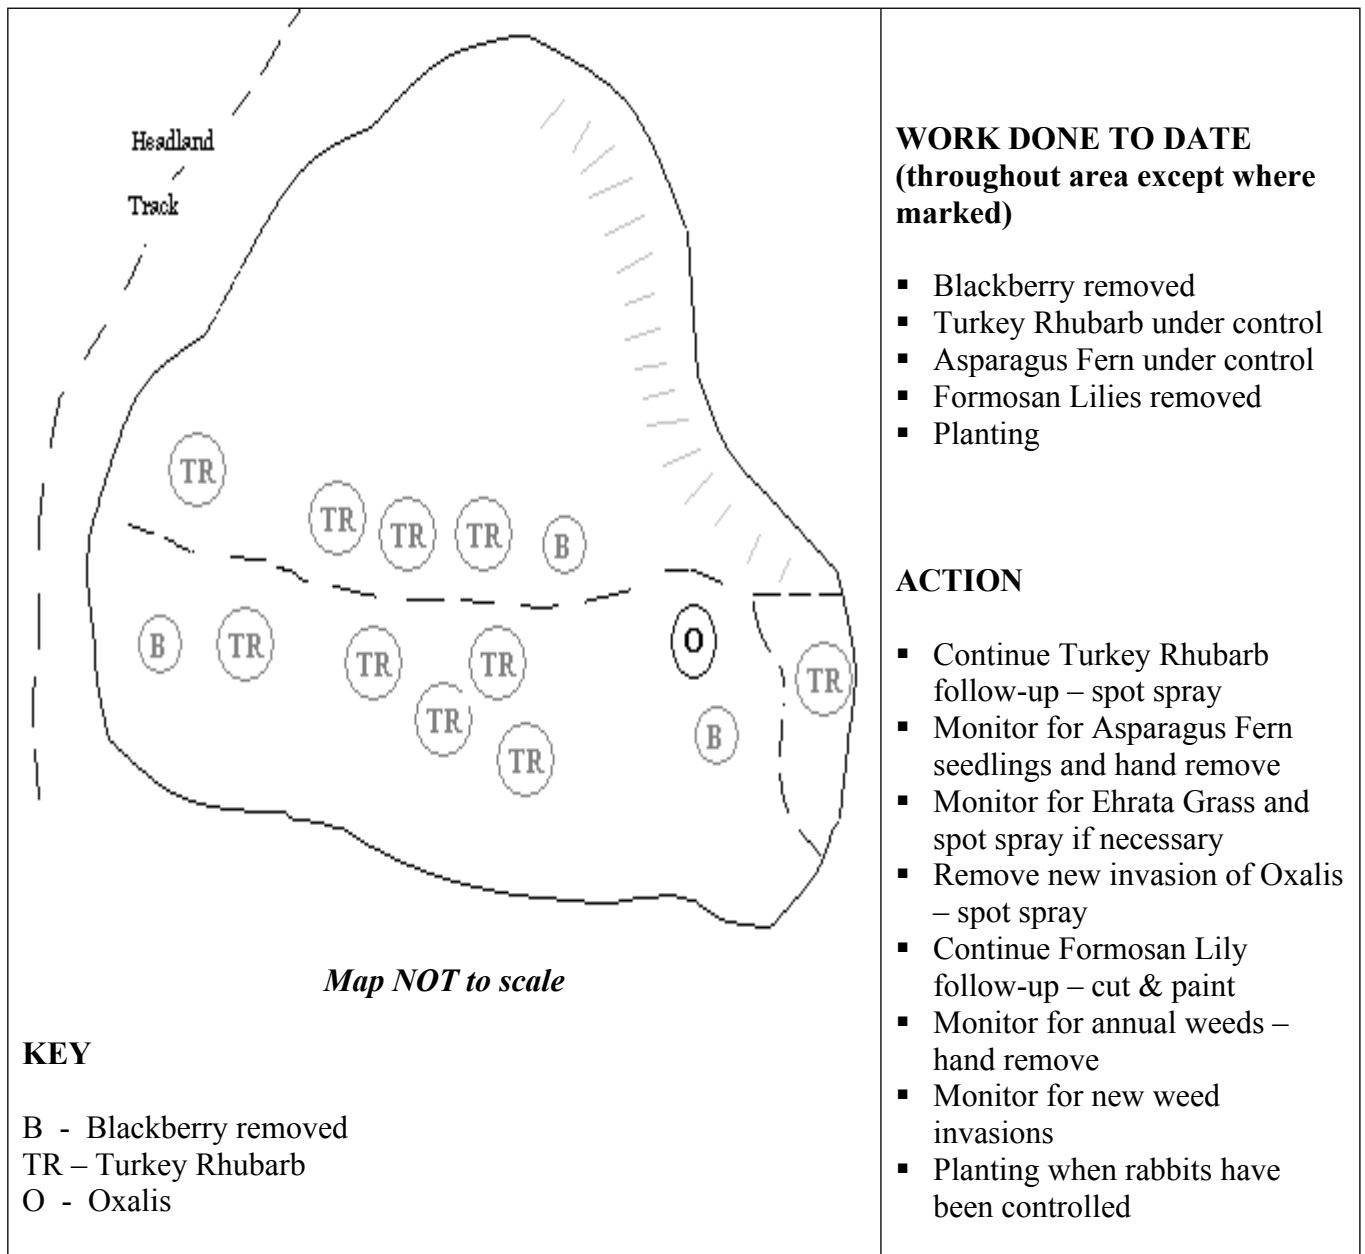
Headland Track

TR TR TR TR B

B TR TR TR TR TR O B TR

Map NOT to scale

**KEY**

B - Blackberry removed
TR – Turkey Rhubarb
O - Oxalis

**WORK DONE TO DATE (throughout area except where marked)**

- Blackberry removed
- Turkey Rhubarb under control
- Asparagus Fern under control
- Formosan Lilies removed
- Planting

**ACTION**

- Continue Turkey Rhubarb follow-up – spot spray
- Monitor for Asparagus Fern seedlings and hand remove
- Monitor for Ehrata Grass and spot spray if necessary
- Remove new invasion of Oxalis – spot spray
- Continue Formosan Lily follow-up – cut & paint
- Monitor for annual weeds – hand remove
- Monitor for new weed invasions
- Planting when rabbits have been controlled